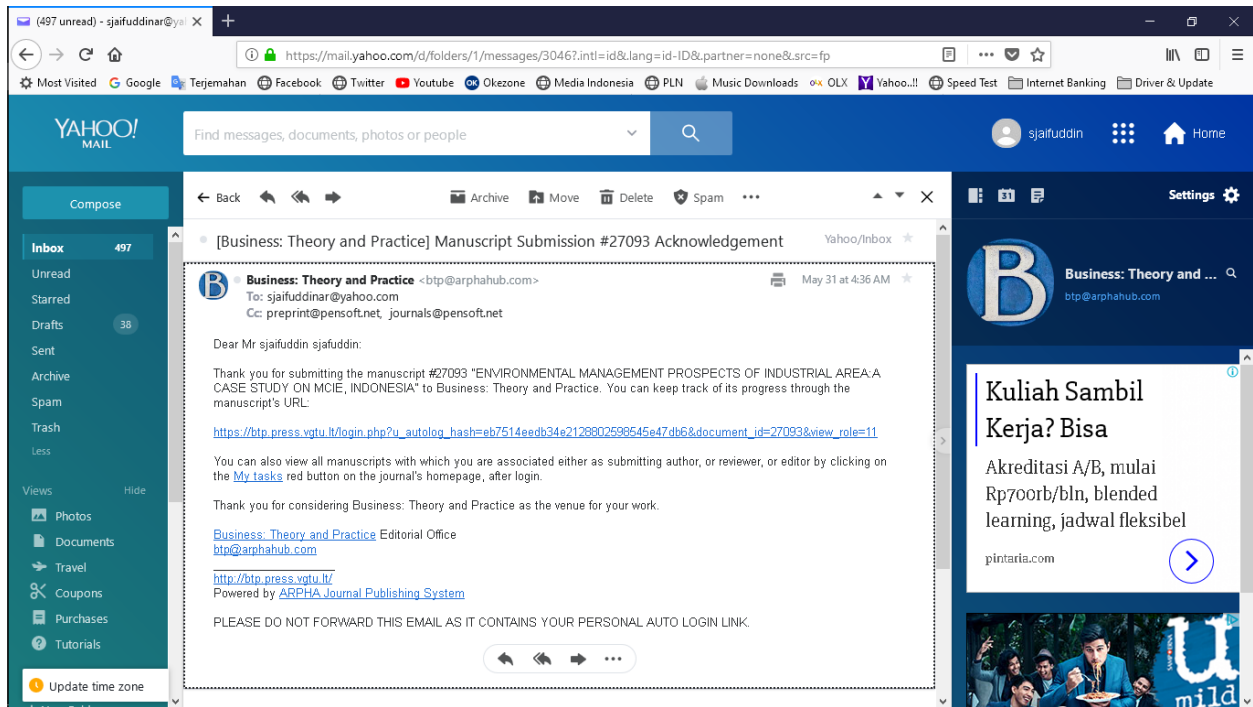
(497 unread) - sjaifuddinar@ya ×
+

https://mail.yahoo.com/d/folders/1/messages/3046?.intl=id&.lang=id-ID&.partner=none&.src=fp

Most Visited  Google  Terjemahan  Facebook  Twitter  Youtube  Okezone  Media Indonesia  PLN  Music Downloads  OLX  Yahoo..!!  Speed Test  Internet Banking  Driver & Update

YAHOO! MAIL
Find messages, documents, photos or people
sjaifuddin
Home

Compose
Inbox 497
Unread
Starred
Drafts 38
Sent
Archive
Spam
Trash
Less
Views Hide
Photos
Documents
Travel
Coupons
Purchases
Tutorials
Update time zone

Back  Archive  Move  Delete  Spam  •••

[Business: Theory and Practice] Manuscript Submission #27093 Acknowledgement
Yahoo/Inbox

Business: Theory and Practice <btp@arphahub.com>
To: sjaifuddinar@yahoo.com
Cc: preprint@pensoft.net, journals@pensoft.net
May 31 at 4:36 AM

Dear Mr sjaifuddin sjafuddin:

Thank you for submitting the manuscript #27093 "ENVIRONMENTAL MANAGEMENT PROSPECTS OF INDUSTRIAL AREA:A CASE STUDY ON MCIE, INDONESIA" to Business: Theory and Practice. You can keep track of its progress through the manuscript's URL:

https://btp.press.vgtu.lt/login.php?u_autolog_hash=eb7514eedb34e2128802598545e47db6&document_id=27093&view_role=11

You can also view all manuscripts with which you are associated either as submitting author, or reviewer, or editor by clicking on the My tasks red button on the journal's homepage, after login.

Thank you for considering Business: Theory and Practice as the venue for your work.

Business: Theory and Practice Editorial Office
btp@arphahub.com

http://btp.press.vgtu.lt/
Powered by ARPHA Journal Publishing System

PLEASE DO NOT FORWARD THIS EMAIL AS IT CONTAINS YOUR PERSONAL AUTO LOGIN LINK.

Settings
Business: Theory and ...
btp@arphahub.com

Kuliah Sambil Kerja? Bisa
Akreditasi A/B, mulai Rp700rb/bln, blended learning, jadwal fleksibel
pintaria.com

mild